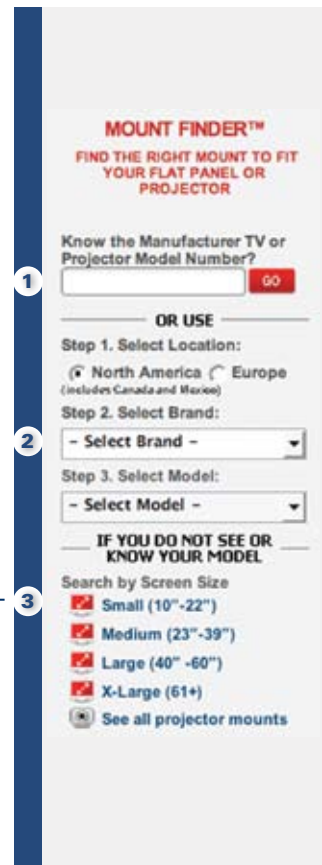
MOUNT FINDER™
FIND THE RIGHT MOUNT TO FIT YOUR FLAT PANEL OR PROJECTOR

Know the Manufacturer TV or Projector Model Number?

1

GO

OR USE

Step 1. Select Location:

North America Europe
(includes Canada and Mexico)

Step 2. Select Brand:

2

- Select Brand -

Step 3. Select Model:

- Select Model -

IF YOU DO NOT SEE OR KNOW YOUR MODEL

Search by Screen Size

3

Small (10"-22")
Medium (23"-39")
Large (40" -60")
X-Large (61+)
See all projector mounts